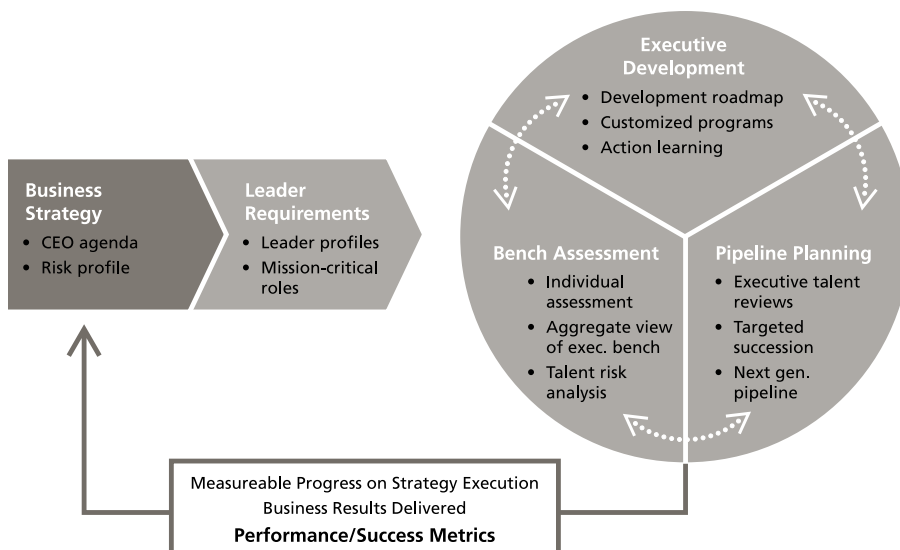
Executive Development
• Development roadmap
• Customized programs
• Action learning

Business Strategy
• CEO agenda
• Risk profile

Leader Requirements
• Leader profiles
• Mission-critical roles

Bench Assessment
• Individual assessment
• Aggregate view of exec. bench
• Talent risk analysis

Pipeline Planning
• Executive talent reviews
• Targeted succession
• Next gen. pipeline

Measureable Progress on Strategy Execution
Business Results Delivered
Performance/Success Metrics